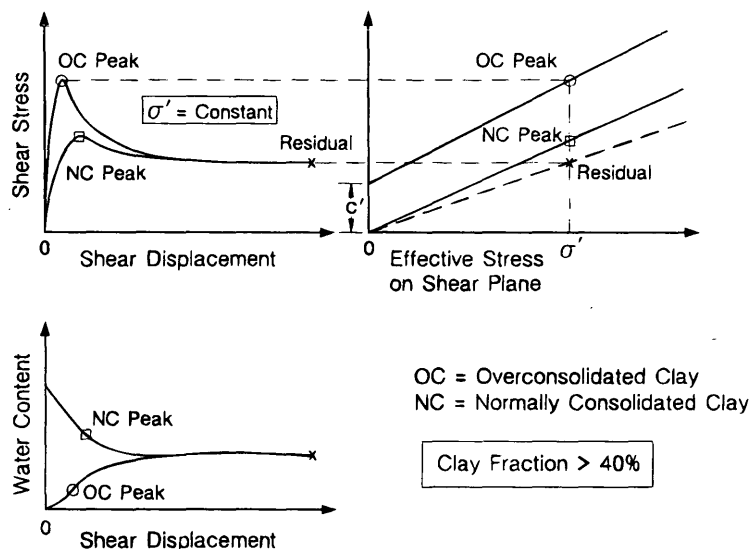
Shear Stress

OC Peak

$\sigma'$ = Constant

NC Peak

Residual

0

Shear Displacement

OC Peak

NC Peak

Residual

c'

0

Effective Stress on Shear Plane

$\sigma'$

Water Content

NC Peak

OC Peak

0

Shear Displacement

OC = Overconsolidated Clay
NC = Normally Consolidated Clay

Clay Fraction > 40%